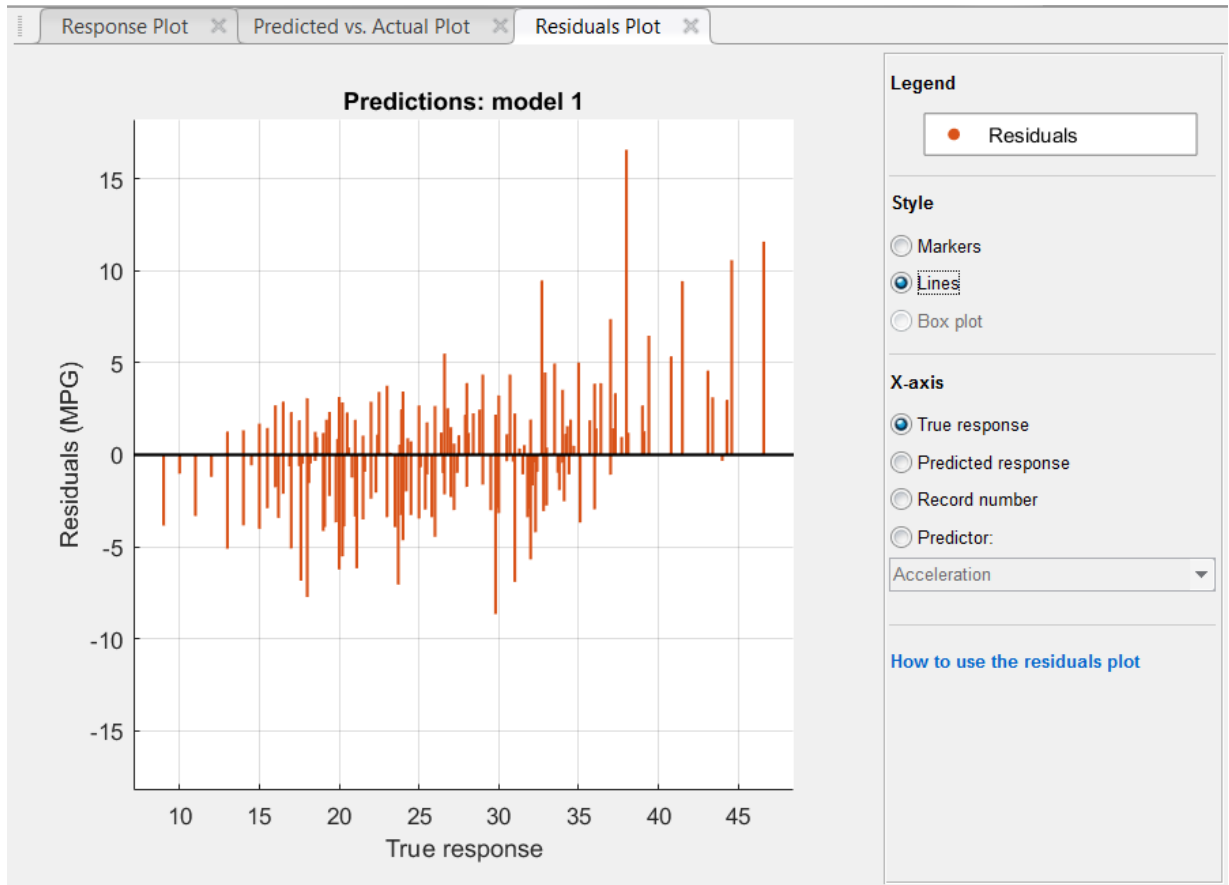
Response Plot
Predicted vs. Actual Plot
Residuals Plot

Predictions: model 1

15
10
5
0
-5
-10
-15

Residuals (MPG)

10 15 20 25 30 35 40 45

True response

Legend

Residuals

Style

Markers
Lines
Box plot

X-axis

True response
Predicted response
Record number
Predictor:
Acceleration

How to use the residuals plot